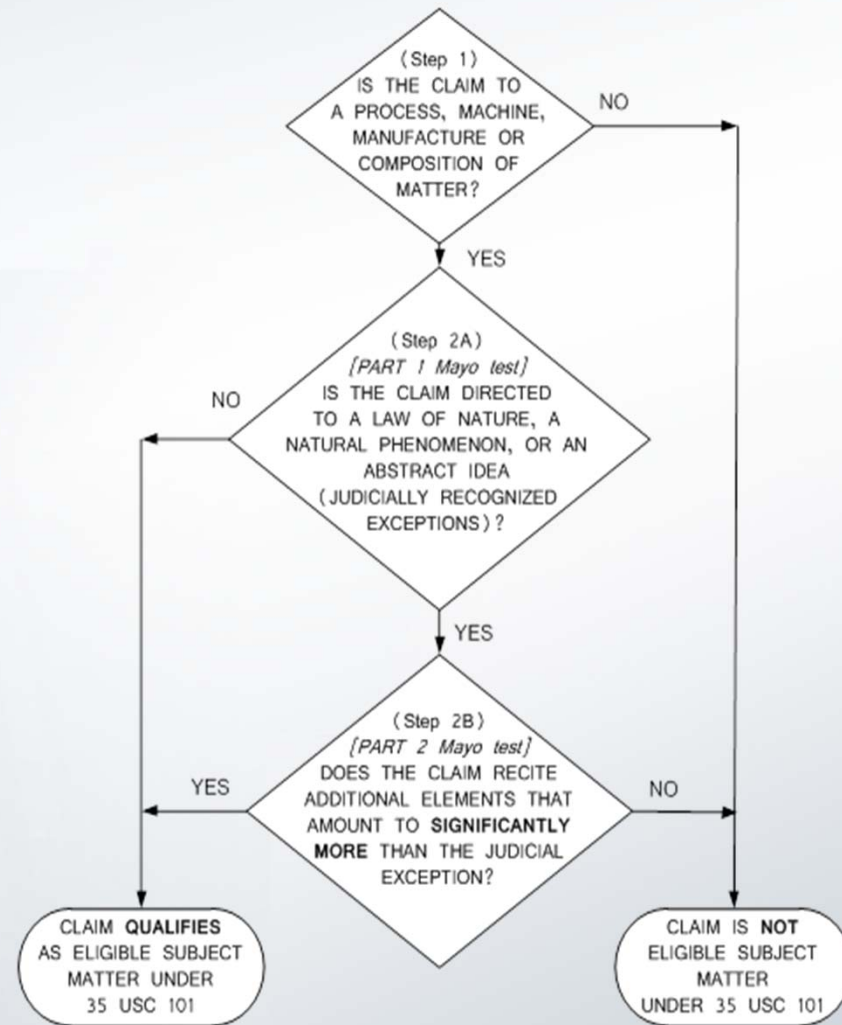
(Step 1)
IS THE CLAIM TO A PROCESS, MACHINE, MANUFACTURE OR COMPOSITION OF MATTER?

NO

YES

(Step 2A)
[PART 1 Mayo test]
IS THE CLAIM DIRECTED TO A LAW OF NATURE, A NATURAL PHENOMENON, OR AN ABSTRACT IDEA (JUDICIALLY RECOGNIZED EXCEPTIONS)?

NO

YES

(Step 2B)
[PART 2 Mayo test]
DOES THE CLAIM RECITE ADDITIONAL ELEMENTS THAT AMOUNT TO **SIGNIFICANTLY MORE** THAN THE JUDICIAL EXCEPTION?

YES

NO

CLAIM **QUALIFIES** AS ELIGIBLE SUBJECT MATTER UNDER 35 USC 101

CLAIM IS **NOT** ELIGIBLE SUBJECT MATTER UNDER 35 USC 101